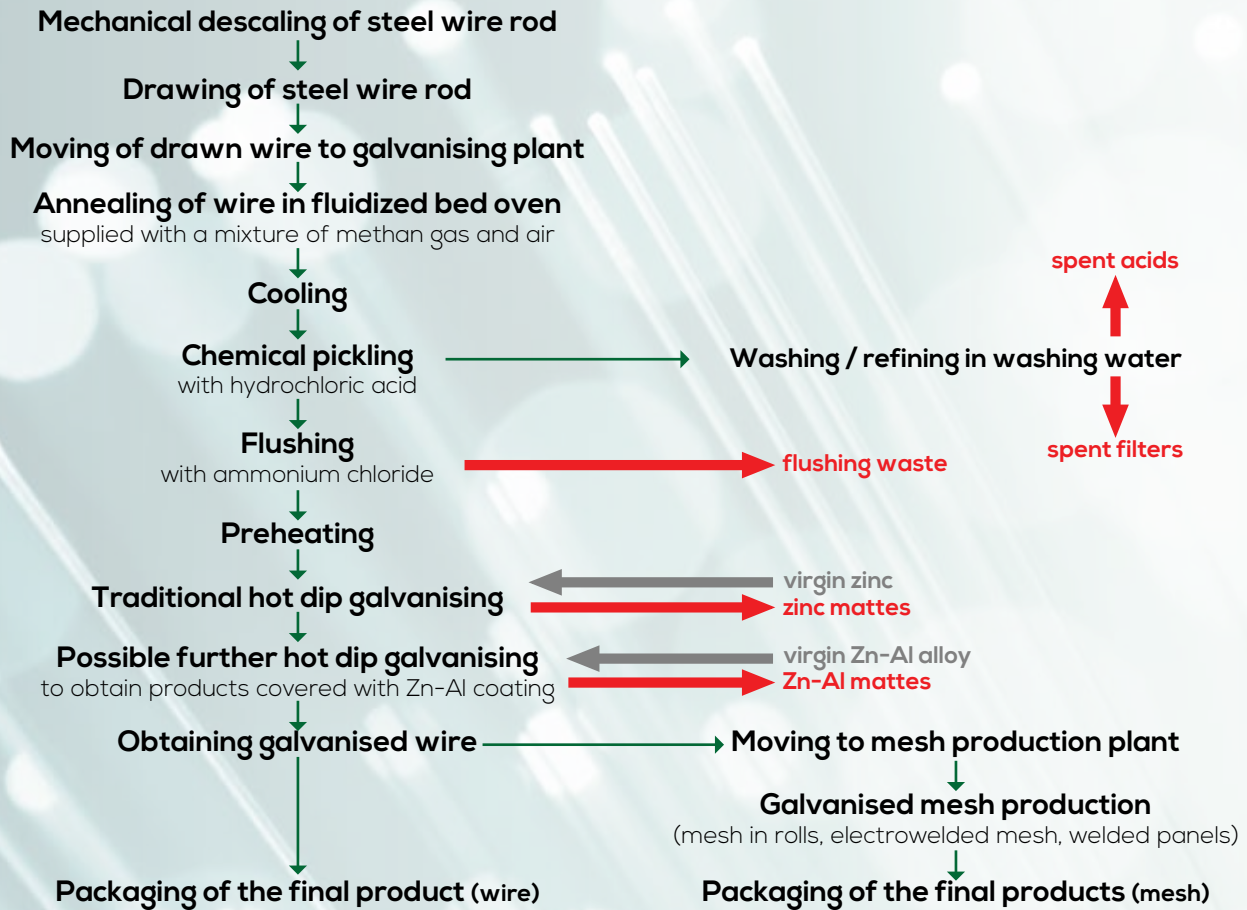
Mechanical descaling of steel wire rod

Drawing of steel wire rod

Moving of drawn wire to galvanising plant

Annealing of wire in fluidized bed oven
supplied with a mixture of methan gas and air

Cooling

Chemical pickling
with hydrochloric acid

Washing / refining in washing water

spent acids

spent filters

Flushing
with ammonium chloride

flushing waste

Preheating

Traditional hot dip galvanising

virgin zinc

zinc mattes

Possible further hot dip galvanising
to obtain products covered with Zn-Al coating

virgin Zn-Al alloy

Zn-Al mattes

Obtaining galvanised wire

Moving to mesh production plant

Galvanised mesh production
(mesh in rolls, electrowelded mesh, welded panels)

Packaging of the final product (wire)

Packaging of the final products (mesh)